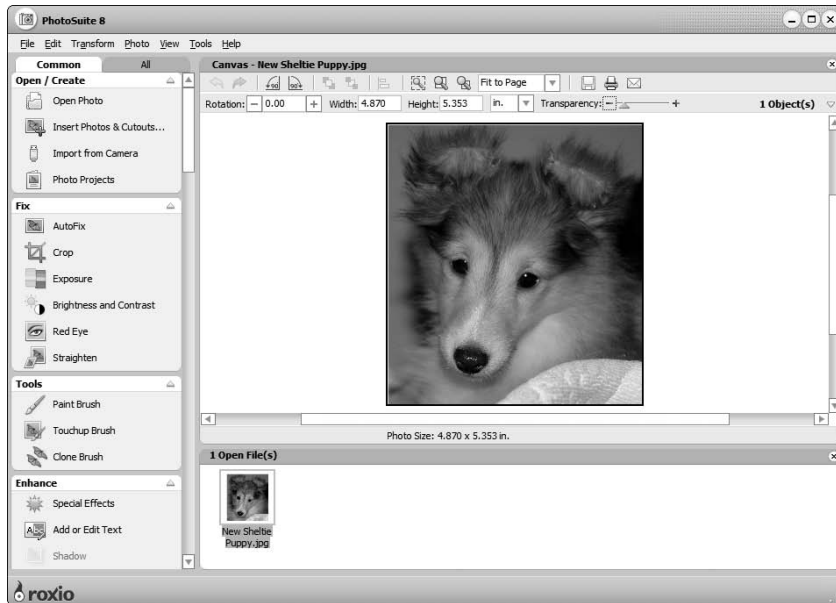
PhotoSuite 8

File Edit Transform Photo View Tools Help

Common All

Open / Create

Open Photo

Insert Photos & Cutouts...

Import from Camera

Photo Projects

Fix

AutoFix

Crop

Exposure

Brightness and Contrast

Red Eye

Straighten

Tools

Paint Brush

Touchup Brush

Clone Brush

Enhance

Special Effects

Add or Edit Text

Shadow

Canvas - New Sheltie Puppy.jpg

Fit to Page

Rotation: 0.00 Width: 4.870 Height: 5.353 in. Transparency: 1 Object(s)

Photo Size: 4.870 x 5.353 in.

1 Open File(s)

New Sheltie Puppy.jpg

roxio